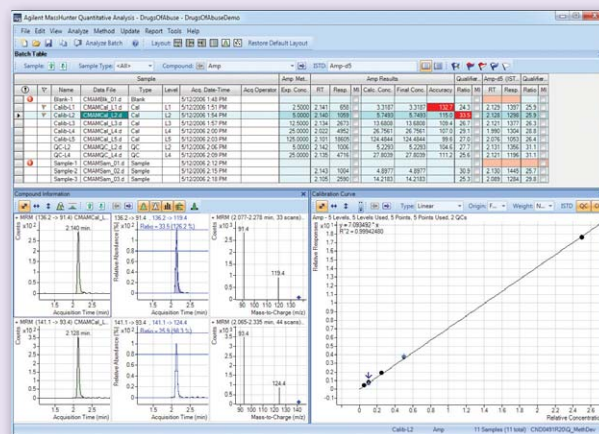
Agilent MassHunter Quantitative Analysis - DrugsOfAbuse - DrugsOfAbuseDemo

File Edit View Analyze Method Update Report Tools Help

Analyze Batch Layout Restore Default Layout

Batch Table

Sample: Sample Type: <All> Compound: Amp ISTD: Amp-d5

| | | | Sample | | | | | Amp Met... | Amp Results | | | | | | Qualifier... | | Amp-d5 (IST... | | Qualifier... |
|---|---|---|---|---|---|---|---|---|---|---|---|---|---|---|---|---|---|---|---|
| | | Name | Data File | Type | Level | Acq. Date-Time | Acq. Operator | Exp. Conc. | RT | Resp. | MI | Calc. Conc. | Final Conc. | Accuracy | Ratio | MI | RT | Resp. | Ratio |
| | | Blank-1 | CMAMBlk_01.d | Blank | | 5/12/2006 1:48 PM | | | | | | | | | | | | | |
| | | Calib-L1 | CMAMCal_L1.d | Cal | L1 | 5/12/2006 1:51 PM | | 2.5000 | 2.141 | 658 | | 3.3187 | 3.3187 | 132.7 | 24.3 | | 2.128 | 1397 | 25.9 |
| | | Calib-L2 | CMAMCal_L2.d | Cal | L2 | 5/12/2006 1:54 PM | | 5.0000 | 2.140 | 1059 | | 5.7493 | 5.7493 | 115.0 | 33.5 | | 2.128 | 1286 | 25.9 |
| | | Calib-L3 | CMAMCal_L3.d | Cal | L3 | 5/12/2006 1:57 PM | | 12.5000 | 2.134 | 2673 | | 13.6808 | 13.6808 | 109.4 | 26.7 | | 2.121 | 1372 | 25.7 |
| | | Calib-L4 | CMAMCal_L4.d | Cal | L4 | 5/12/2006 2:00 PM | | 25.0000 | 2.137 | 4962 | | 26.7661 | 26.7661 | 107.0 | 29.1 | | 1.990 | 1304 | 28.6 |
| | | Calib-L5 | CMAMCal_L5.d | Cal | L5 | 5/12/2006 2:03 PM | | 125.0000 | 2.131 | 17603 | | 124.4844 | 124.4844 | 99.6 | 27.0 | | 2.076 | 1053 | 26.4 |
| | | QC-L2 | CMAMQC_L2.d | QC | L2 | 5/12/2006 2:06 PM | | 5.0000 | 2.142 | 1006 | | 5.2293 | 5.2293 | 104.6 | 27.7 | | 2.131 | 1356 | 31.1 |
| | | QC-L4 | CMAMQC_L4.d | QC | L4 | 5/12/2006 2:09 PM | | 25.0000 | 2.135 | 4716 | | 27.8039 | 27.8039 | 111.2 | 25.6 | | 2.121 | 1196 | 31.1 |
| | | Sample-1 | CMAMSam_01.d | Sample | | 5/12/2006 2:12 PM | | | | | | | | | | | | | |
| | | Sample-2 | CMAMSam_02.d | Sample | | 5/12/2006 2:15 PM | | | 2.140 | 1004 | | 4.8977 | 4.8977 | | 30.9 | | 2.130 | 1445 | 25.7 |
| | | Sample-3 | CMAMSam_03.d | Sample | | 5/12/2006 2:18 PM | | | 2.135 | 2560 | | 14.2183 | 14.2183 | | 25.3 | | 2.083 | 1284 | 29.4 |

Compound Information

+ MRM (136.2 -> 91.4) CMAMCal_L...
$\times10^2$
2.140 min.
Counts
Acquisition Time (min)

136.2 -> 91.4 , 136.2 -> 119.4
Ratio = 33.5 (126.2 %)
Relative Abundance (%)
Acquisition Time (min)

+ MRM (2.077-2.278 min, 33 scans)...
$\times10^2$
91.4
119.4
Counts
Mass-to-Charge (m/z)

+ MRM (141.1 -> 93.4) CMAMCal_L...
$\times10^3$
2.128 min.
Counts
Acquisition Time (min)

141.1 -> 93.4 , 141.1 -> 124.4
Ratio = 25.9 (98.1 %)
Relative Abundance (%)
Acquisition Time (min)

+ MRM (2.065-2.335 min, 44 scans)...
$\times10^2$
93.4
124.4
Counts
Mass-to-Charge (m/z)

Calibration Curve

Type: Linear Origin: Weight: ISTD QC

Amp - 5 Levels, 5 Levels Used, 5 Points, 5 Points Used, 2 QCs
$\times10^1$
y = 7.093450 * x
R^2 = 0.99942490
Relative Responses
Relative Concentration

Calib-L2 Amp 11 Samples (11 total) CND0491R20G_MethDev